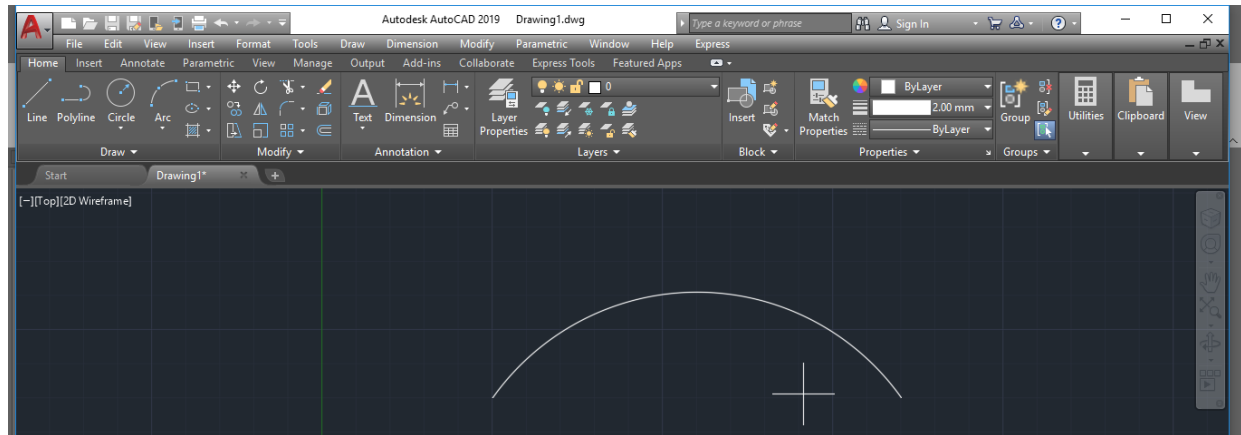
Autodesk AutoCAD 2019 Drawing1.dwg
Type a keyword or phrase
Sign In
File Edit View Insert Format Tools Draw Dimension Modify Parametric Window Help Express
Home Insert Annotate Parametric View Manage Output Add-ins Collaborate Express Tools Featured Apps
Line Polyline Circle Arc
Text Dimension
Layer Properties
0
Insert
Match Properties
ByLayer
2.00 mm
ByLayer
Group
Utilities Clipboard View
Draw Modify Annotation Layers Block Properties Groups
Start Drawing1*
[−][Top][2D Wireframe]